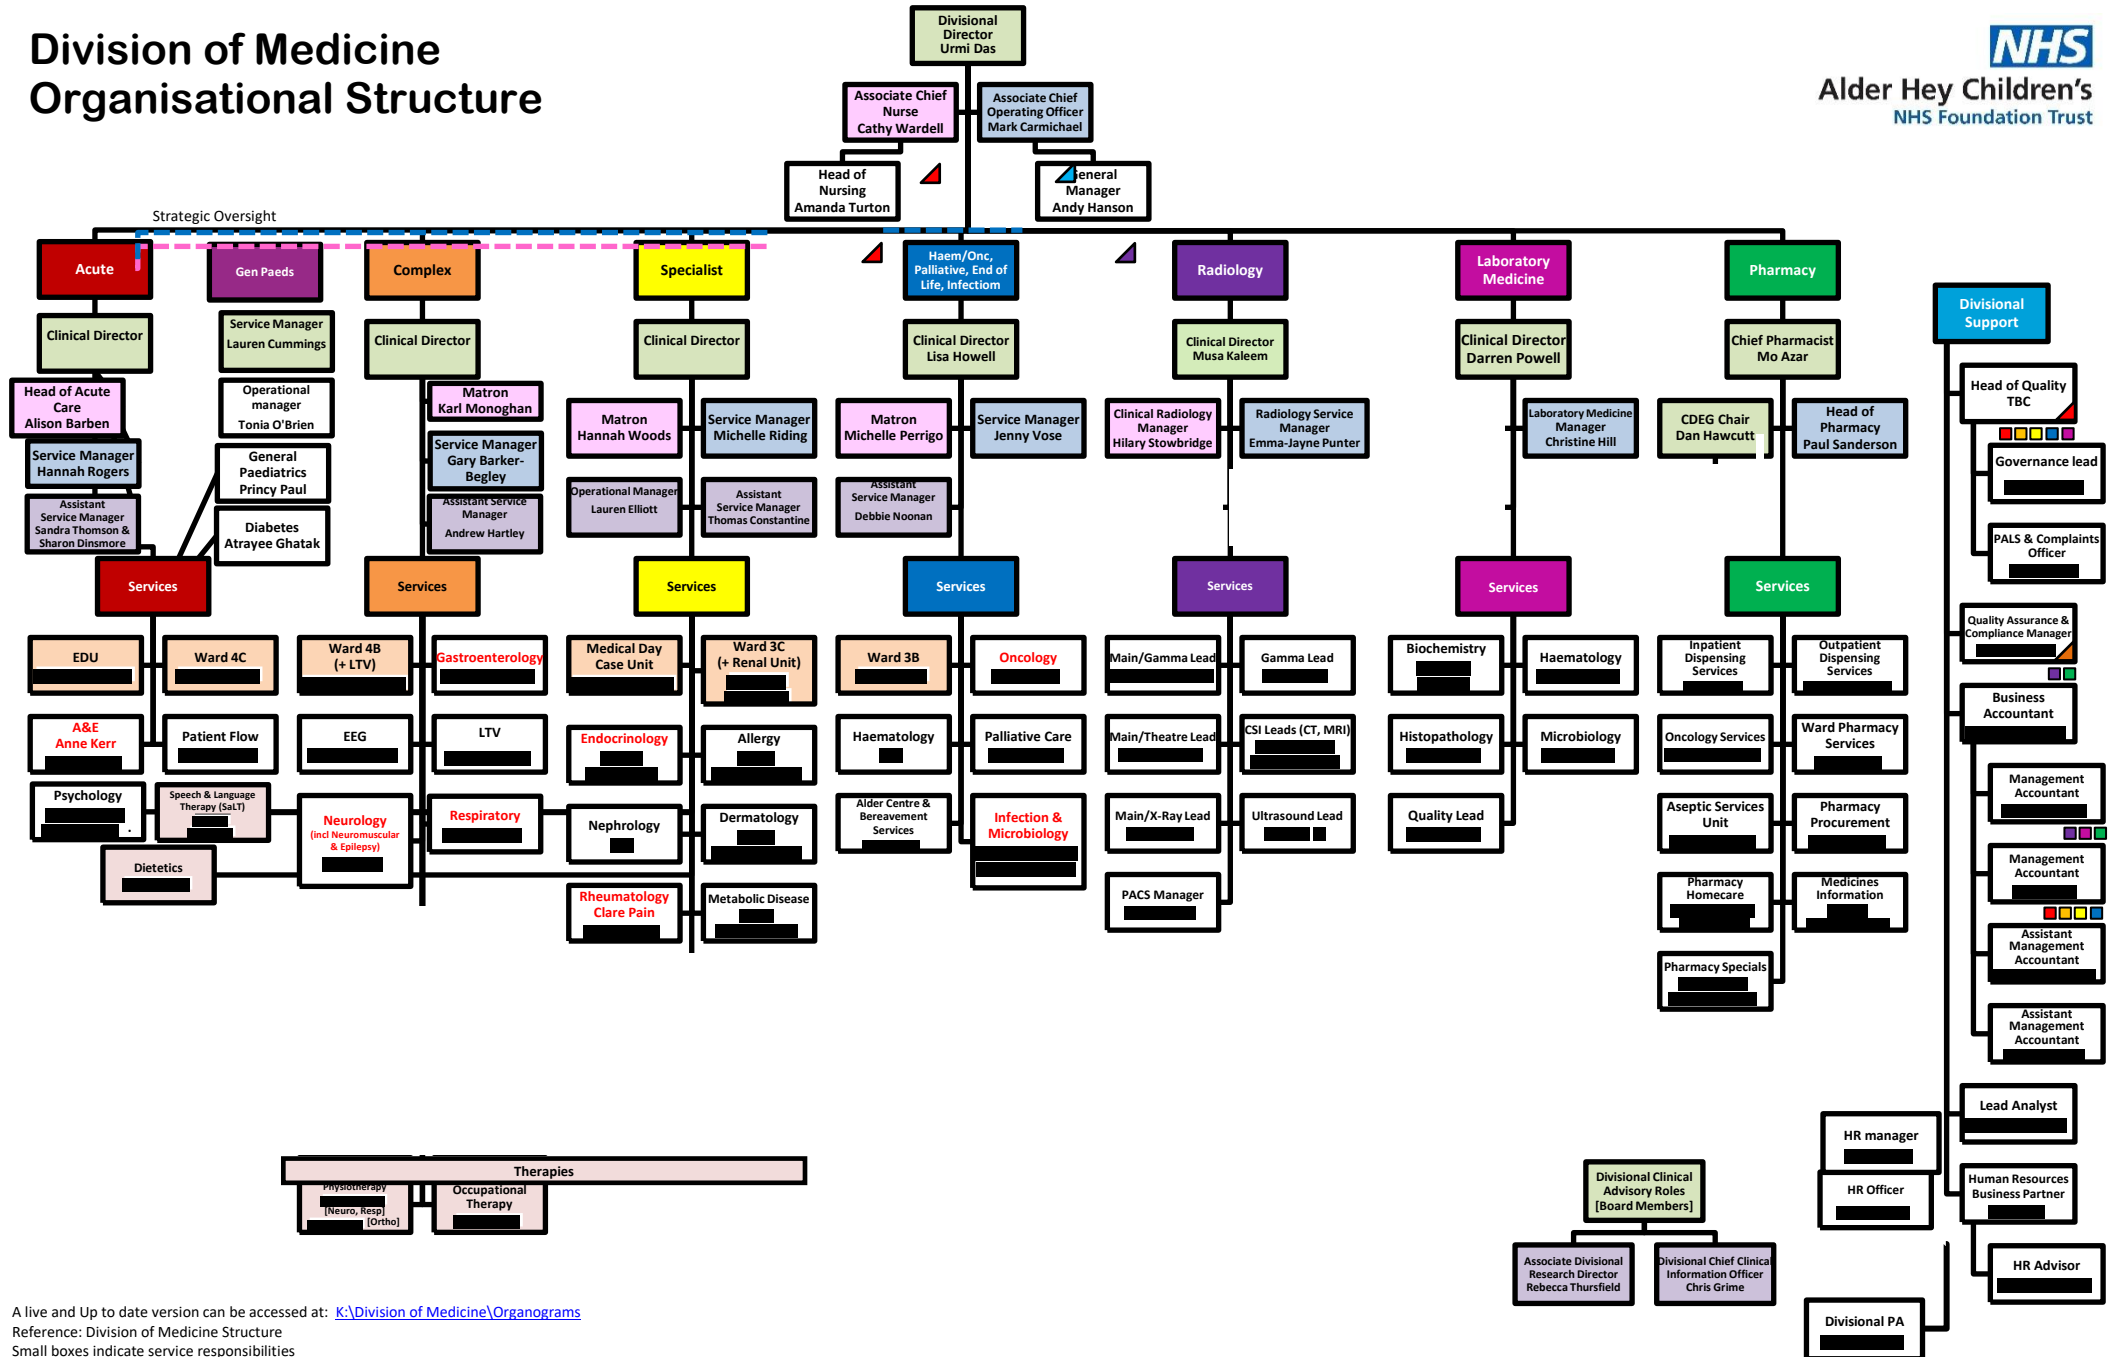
Division of Medicine
Organisational Structure

NHS
Alder Hey Children's
NHS Foundation Trust

Divisional Director
Urmi Das

Associate Chief Nurse
Cathy Wardell

Associate Chief Operating Officer
Mark Carmichael

Head of Nursing
Amanda Turton

General Manager
Andy Hanson

Strategic Oversight

Acute
Clinical Director
Head of Acute Care
Alison Barben
Service Manager
Hannah Rogers
Assistant Service Manager
Sandra Thomson & Sharon Dinsmore

Gen Paeds
Service Manager
Lauren Cummings
Operational manager
Tonia O'Brien
General Paediatrics
Princy Paul
Diabetes
Atrayee Ghatak

Services
EDU
Ward 4C
A&E
Anne Kerr
Patient Flow
Psychology
Speech & Language Therapy (SaLT)
Dietetics

Complex
Clinical Director
Matron
Karl Monoghan
Service Manager
Gary Barker-Begley
Assistant Service Manager
Andrew Hartley

Services
Ward 4B (+ LTV)
Gastroenterology
EEG
LTV
Neurology
(incl Neuromuscular & Epilepsy)
Respiratory

Specialist
Clinical Director
Matron
Hannah Woods
Service Manager
Michelle Riding
Operational Manager
Lauren Elliott
Assistant Service Manager
Thomas Constantine

Services
Medical Day Case Unit
Ward 3C
(+ Renal Unit)
Endocrinology
Allergy
Nephrology
Dermatology
Rheumatology
Clare Pain
Metabolic Disease

Haem/Onc, Palliative, End of Life, Infection
Clinical Director
Lisa Howell
Matron
Michelle Perrigo
Service Manager
Jenny Vose
Assistant Service Manager
Debbie Noonan

Services
Ward 3B
Oncology
Haematology
Palliative Care
Alder Centre & Bereavement Services
Infection & Microbiology

Radiology
Clinical Director
Musa Kaleem
Clinical Radiology Manager
Hilary Stowbridge
Radiology Service Manager
Emma-Jayne Punter

Services
Main/Gamma Lead
Gamma Lead
Main/Theatre Lead
CSI Leads (CT, MRI)
Main/X-Ray Lead
Ultrasound Lead
PACS Manager

Laboratory Medicine
Clinical Director
Darren Powell
Laboratory Medicine Manager
Christine Hill

Services
Biochemistry
Haematology
Histopathology
Microbiology
Quality Lead

Pharmacy
Chief Pharmacist
Mo Azar
CDEG Chair
Dan Hawcutt
Head of Pharmacy
Paul Sanderson

Services
Inpatient Dispensing Services
Outpatient Dispensing Services
Oncology Services
Ward Pharmacy Services
Aseptic Services Unit
Pharmacy Procurement
Pharmacy Homecare
Medicines Information
Pharmacy Specials

Divisional Support
Head of Quality
TBC
Governance lead
PALS & Complaints Officer
Quality Assurance & Compliance Manager
Business Accountant
Management Accountant
Management Accountant
Assistant Management Accountant
Assistant Management Accountant
Lead Analyst
HR manager
HR Officer
Human Resources Business Partner
HR Advisor
Divisional PA

Therapies
Physiotherapy
[Neuro, Resp]
[Ortho]
Occupational Therapy

Divisional Clinical Advisory Roles
[Board Members]
Associate Divisional Research Director
Rebecca Thursfield
Divisional Chief Clinical Information Officer
Chris Grime

A live and Up to date version can be accessed at: K:\Division of Medicine\Organograms
Reference: Division of Medicine Structure
Small boxes indicate service responsibilities